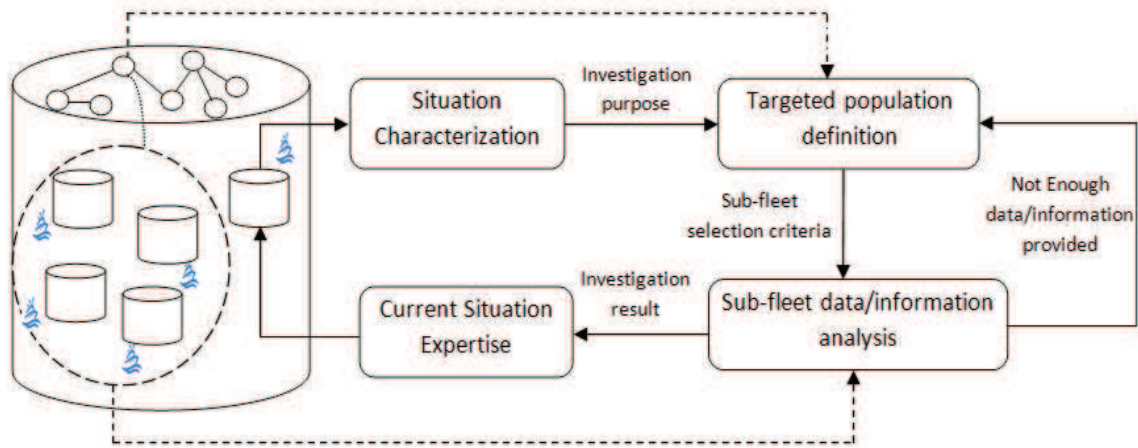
Situation Characterization

Investigation purpose

Targeted population definition

Sub-fleet selection criteria

Not Enough data/information provided

Investigation result

Current Situation Expertise

Sub-fleet data/information analysis